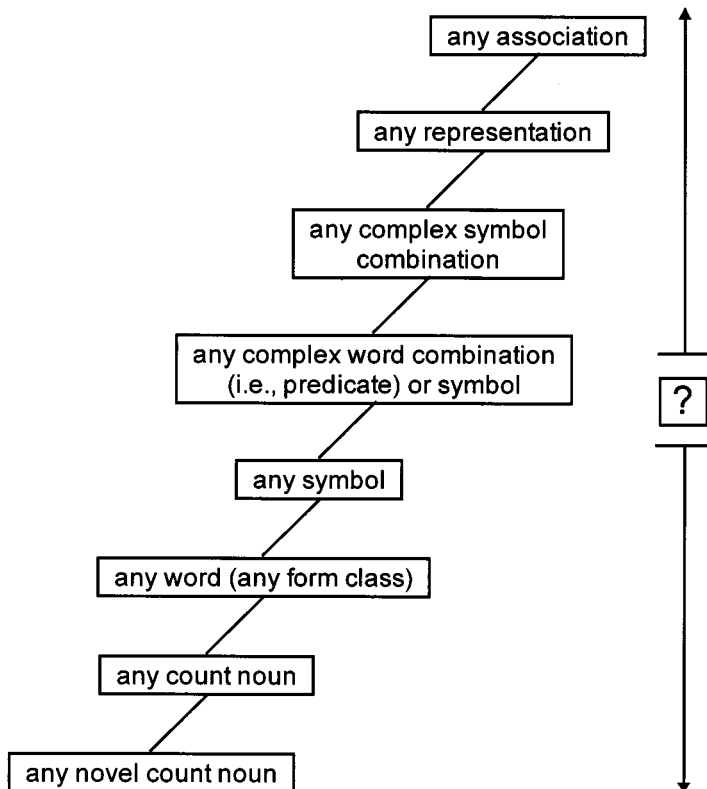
any association

any representation

any complex symbol combination

any complex word combination (i.e., predicate) or symbol

?

any symbol

any word (any form class)

any count noun

any novel count noun